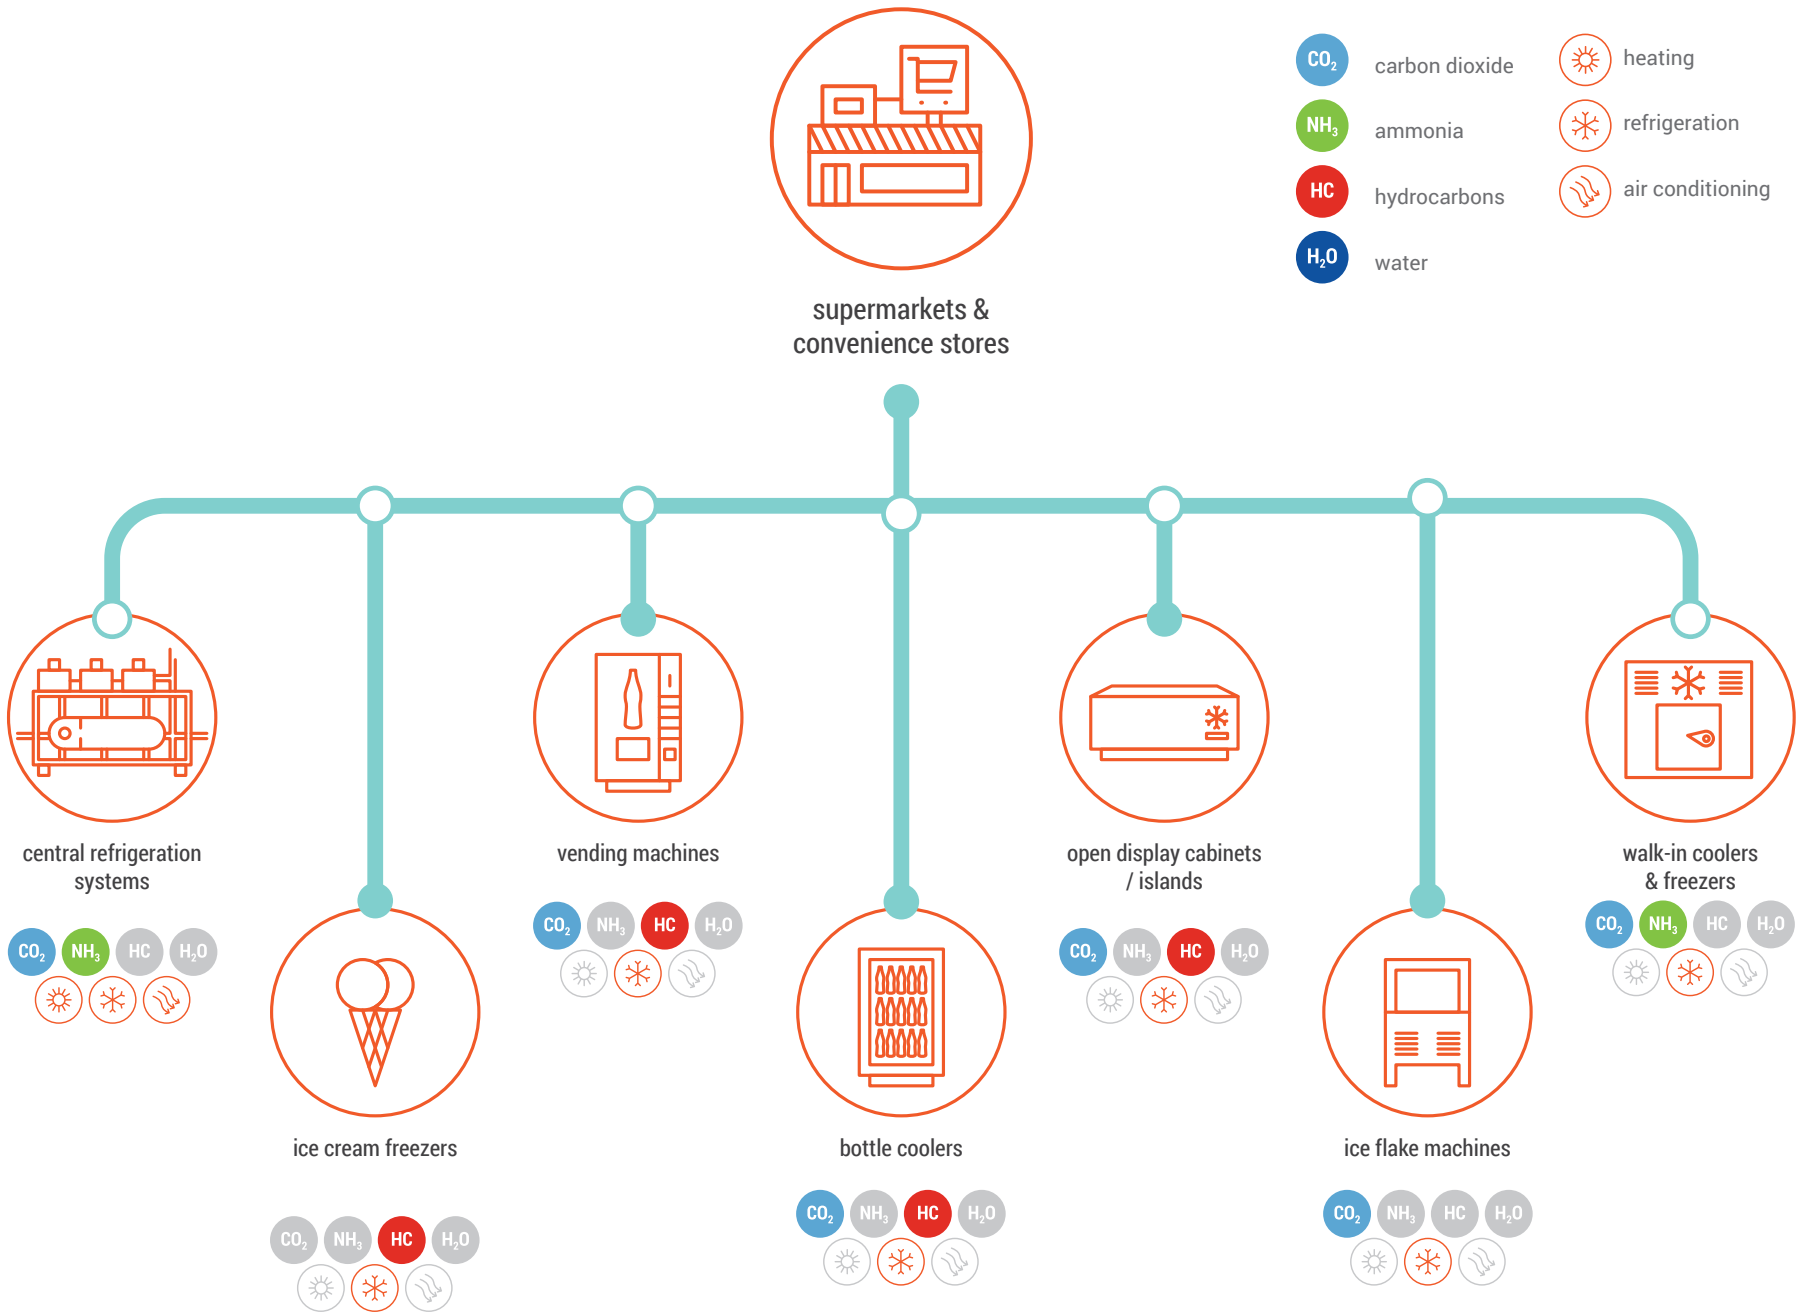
$CO_2$ carbon dioxide
$NH_3$ ammonia
HC hydrocarbons
$H_2O$ water

heating
refrigeration
air conditioning

supermarkets & convenience stores

central refrigeration systems
$CO_2$ $NH_3$ HC $H_2O$

ice cream freezers
$CO_2$ $NH_3$ HC $H_2O$

vending machines
$CO_2$ $NH_3$ HC $H_2O$

bottle coolers
$CO_2$ $NH_3$ HC $H_2O$

open display cabinets / islands
$CO_2$ $NH_3$ HC $H_2O$

ice flake machines
$CO_2$ $NH_3$ HC $H_2O$

walk-in coolers & freezers
$CO_2$ $NH_3$ HC $H_2O$